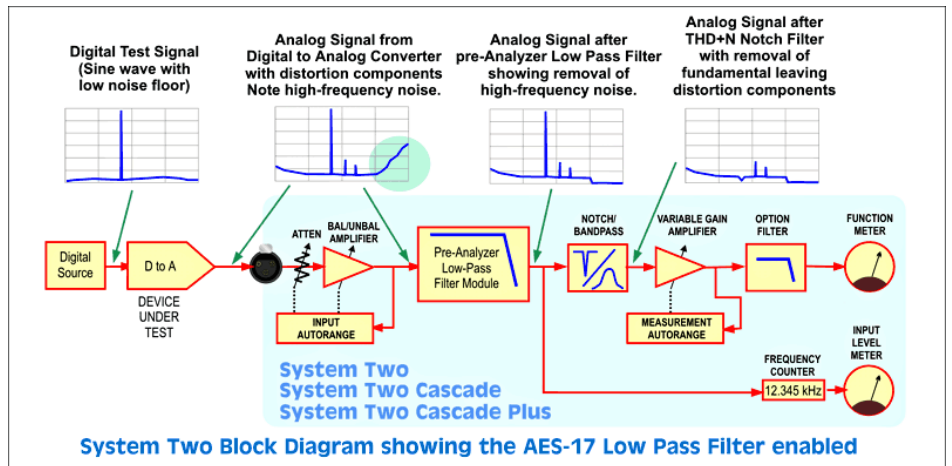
Digital Test Signal (Sine wave with low noise floor)

Analog Signal from Digital to Analog Converter with distortion components Note high-frequency noise.

Analog Signal after pre-Analyzer Low Pass Filter showing removal of high-frequency noise.

Analog Signal after THD+N Notch Filter with removal of fundamental leaving distortion components

Digital Source

D to A

DEVICE UNDER TEST

ATTEN

BAL/UNBAL AMPLIFIER

INPUT AUTORANGE

Pre-Analyzer Low-Pass Filter Module

NOTCH/ BANDPASS

VARIABLE GAIN AMPLIFIER

MEASUREMENT AUTORANGE

OPTION FILTER

FUNCTION METER

FREQUENCY COUNTER

12.345 kHz

INPUT LEVEL METER

System Two
System Two Cascade
System Two Cascade Plus

System Two Block Diagram showing the AES-17 Low Pass Filter enabled